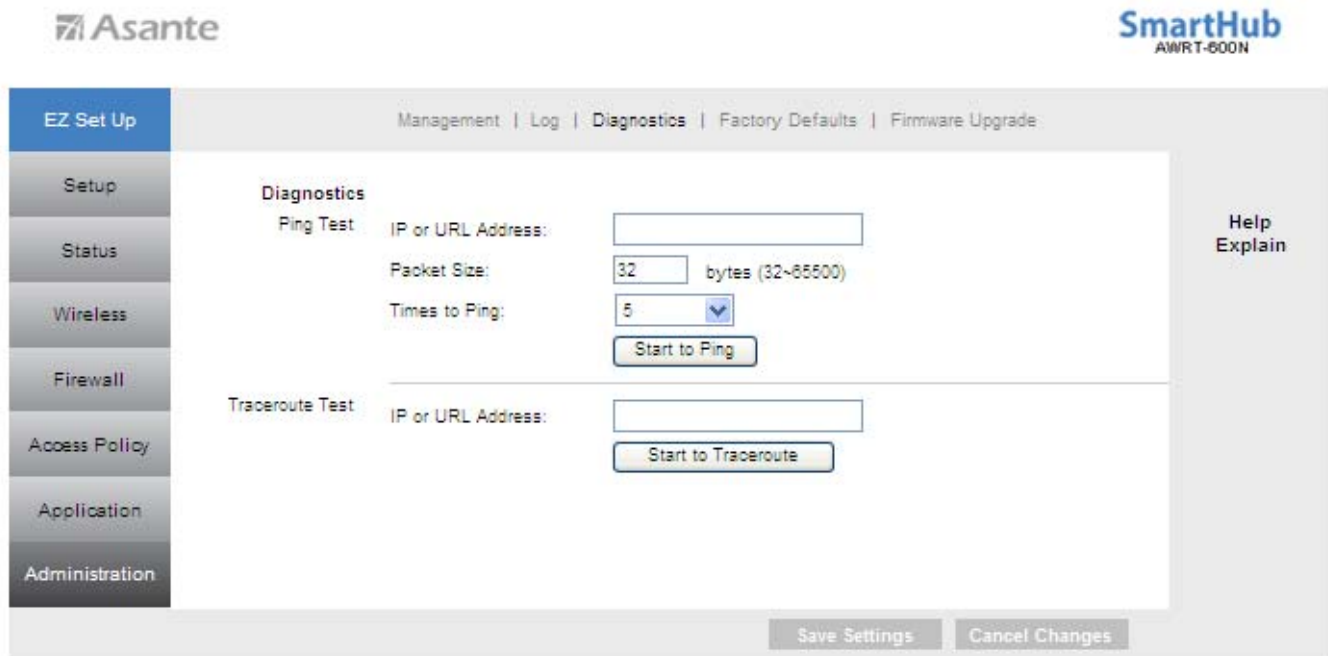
Asante

SmartHub
AWRT-600N

EZ Set Up

Setup

Status

Wireless

Firewall

Access Policy

Application

Administration

Management | Log | Diagnostics | Factory Defaults | Firmware Upgrade

Diagnostics

Ping Test

IP or URL Address:

Packet Size: 32 bytes (32~65500)

Times to Ping: 5

Start to Ping

Traceroute Test

IP or URL Address:

Start to Traceroute

Help
Explain

Save Settings

Cancel Changes